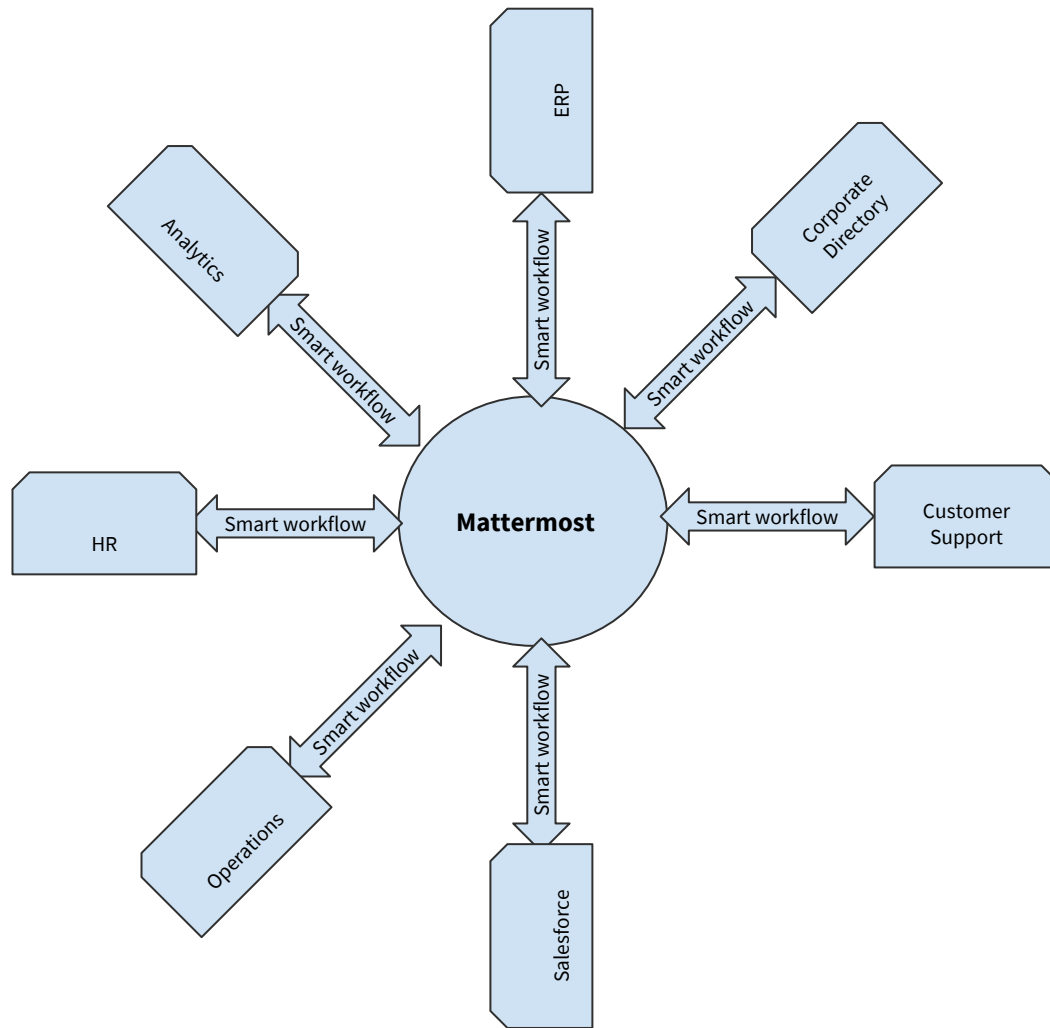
ERP

Analytics

Corporate Directory

Smart workflow

Smart workflow

Smart workflow

HR

Smart workflow

Mattermost

Smart workflow

Customer Support

Smart workflow

Smart workflow

Operations

Salesforce